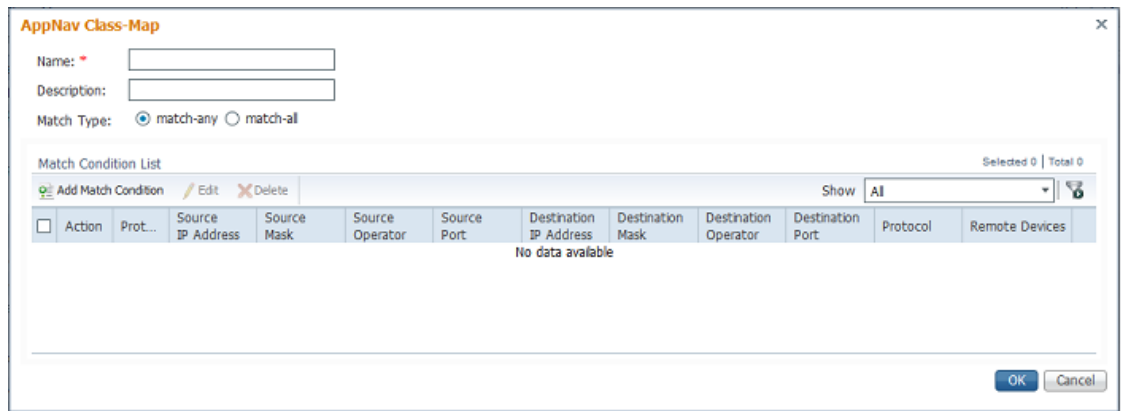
AppNav Class-Map

Name: *

Description:

Match Type: match-any match-all

Match Condition List

Selected 0 | Total 0

Add Match Condition Edit Delete

Show All

| | Action | Prot... | Source IP Address | Source Mask | Source Operator | Source Port | Destination IP Address | Destination Mask | Destination Operator | Destination Port | Protocol | Remote Devices |
|---|---|---|---|---|---|---|---|---|---|---|---|---|

No data available

OK Cancel